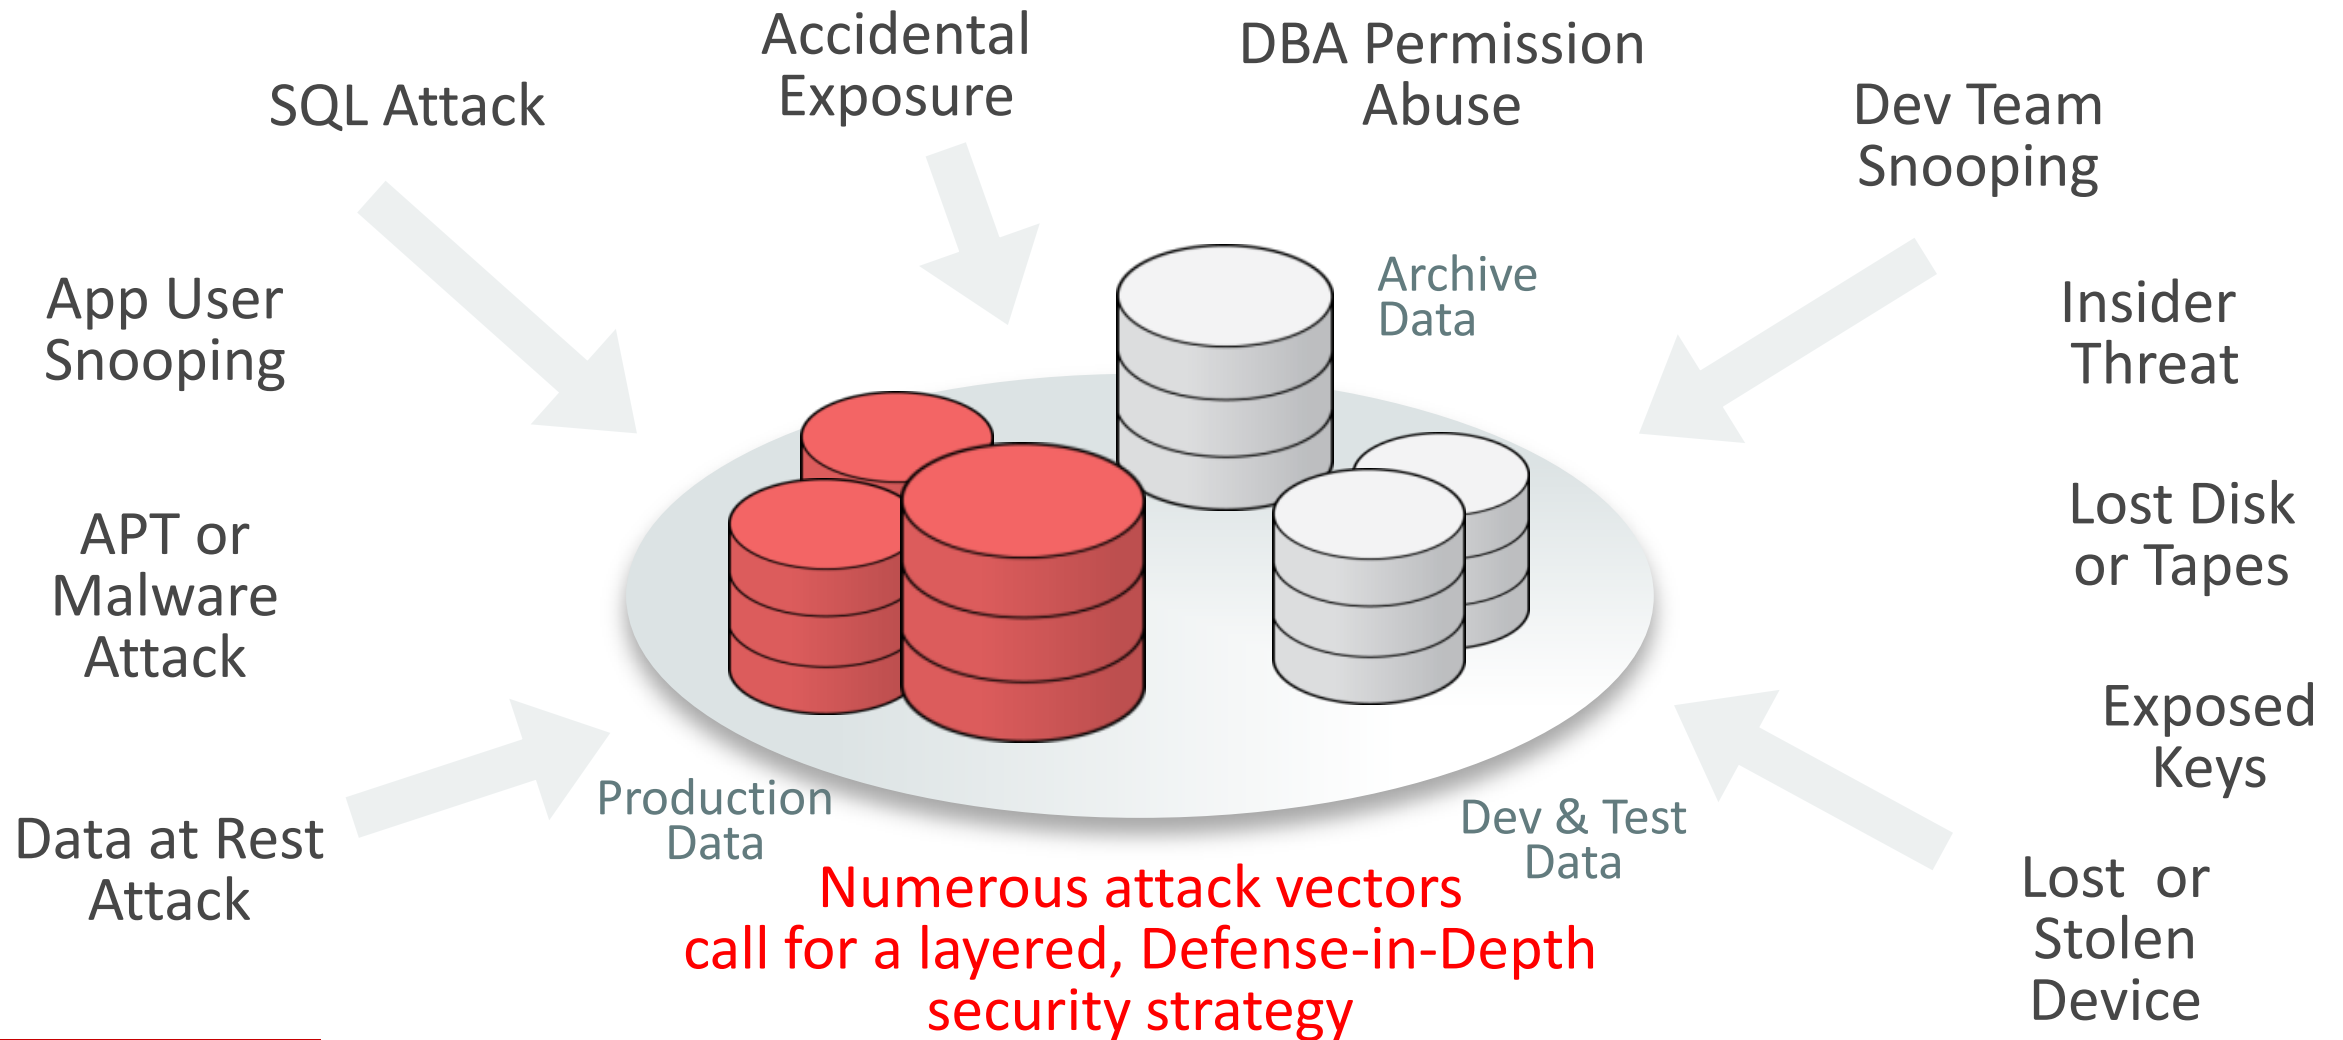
SQL Attack

Accidental Exposure

DBA Permission Abuse

Dev Team Snooping

App User Snooping

Archive Data

Insider Threat

APT or Malware Attack

Lost Disk or Tapes

Exposed Keys

Data at Rest Attack

Production Data

Dev & Test Data

Lost or Stolen Device

Numerous attack vectors call for a layered, Defense-in-Depth security strategy